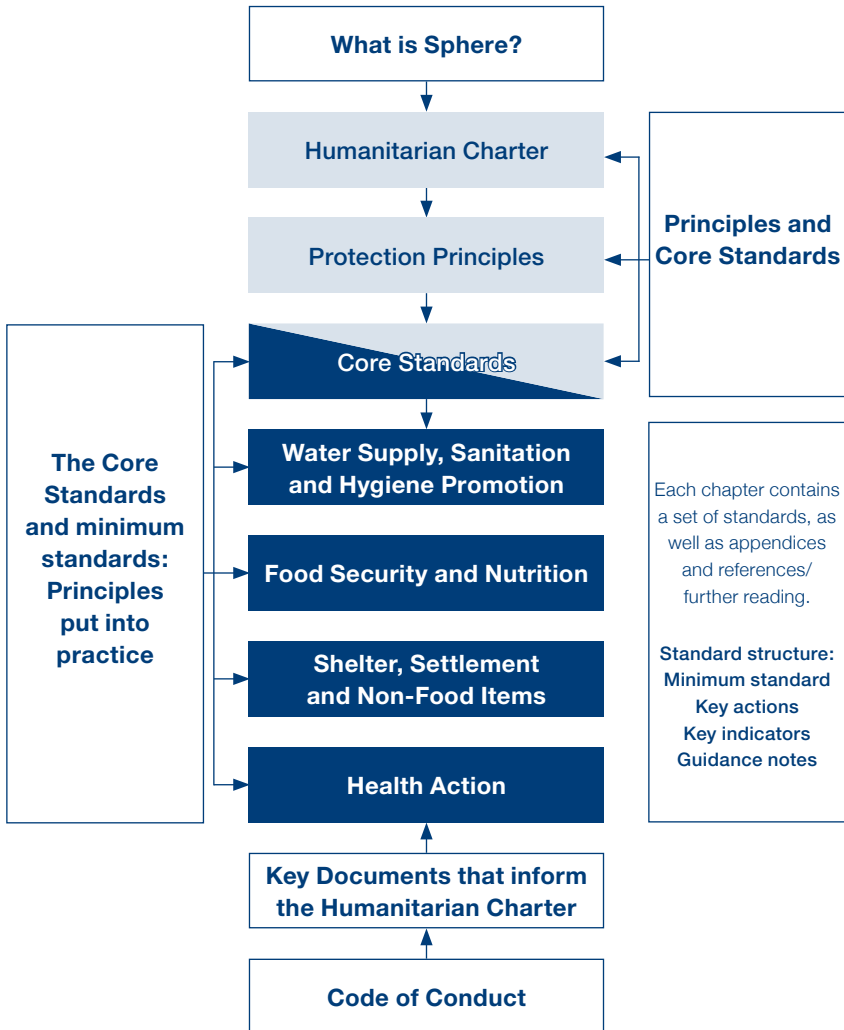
What is Sphere?

Humanitarian Charter

Protection Principles

Core Standards

Water Supply, Sanitation and Hygiene Promotion

Food Security and Nutrition

Shelter, Settlement and Non-Food Items

Health Action

Key Documents that inform the Humanitarian Charter

Code of Conduct

Principles and Core Standards

The Core Standards and minimum standards: Principles put into practice

Each chapter contains a set of standards, as well as appendices and references/ further reading.

Standard structure:
Minimum standard
Key actions
Key indicators
Guidance notes